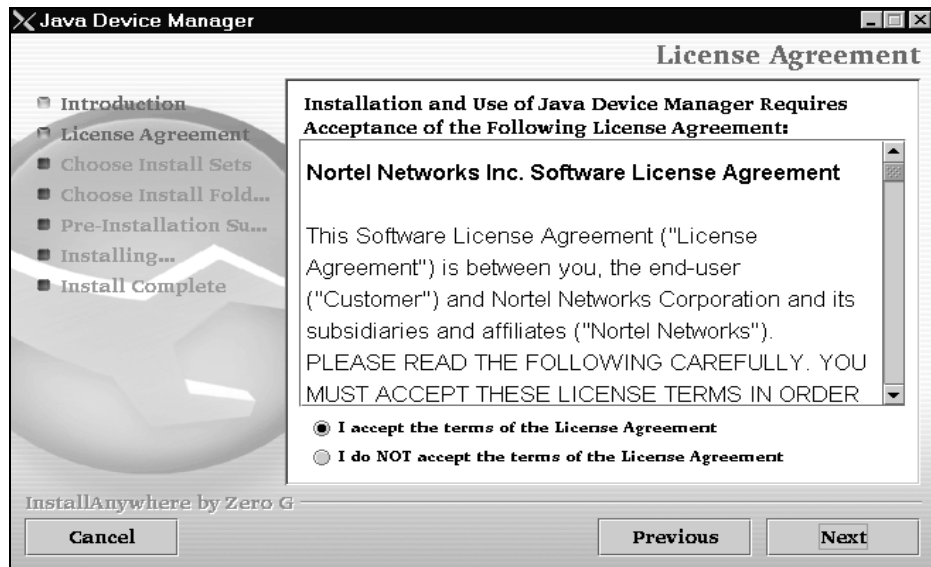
Java Device Manager

License Agreement

Introduction
License Agreement
Choose Install Sets
Choose Install Fold...
Pre-Installation Su...
Installing...
Install Complete

Installation and Use of Java Device Manager Requires Acceptance of the Following License Agreement:

Nortel Networks Inc. Software License Agreement

This Software License Agreement ("License Agreement") is between you, the end-user ("Customer") and Nortel Networks Corporation and its subsidiaries and affiliates ("Nortel Networks"). PLEASE READ THE FOLLOWING CAREFULLY. YOU MUST ACCEPT THESE LICENSE TERMS IN ORDER

I accept the terms of the License Agreement

I do NOT accept the terms of the License Agreement

InstallAnywhere by Zero G

Cancel

Previous

Next